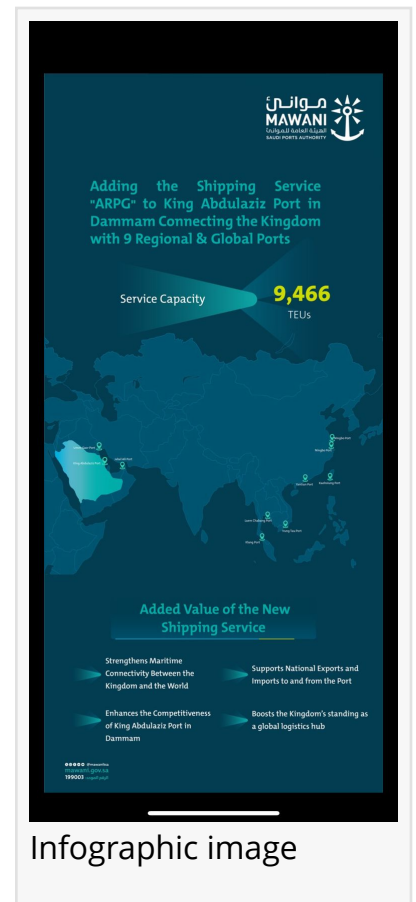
موانئ
MAWANI
الهيئة العامة للموانئ
SAUDI PORTS AUTHORITY

Adding the Shipping Service "ARPG" to King Abdulaziz Port in Dammam Connecting the Kingdom with 9 Regional & Global Ports

Service Capacity

9,466
TEUs

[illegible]

Added Value of the New Shipping Service

Strengthens Maritime Connectivity Between the Kingdom and the World

Supports National Exports and Imports to and from the Port

Enhances the Competitiveness of King Abdulaziz Port in Dammam

Boosts the Kingdom's standing as a global logistics hub

@mawaniksa
mawani.gov.sa
199003

Infographic image